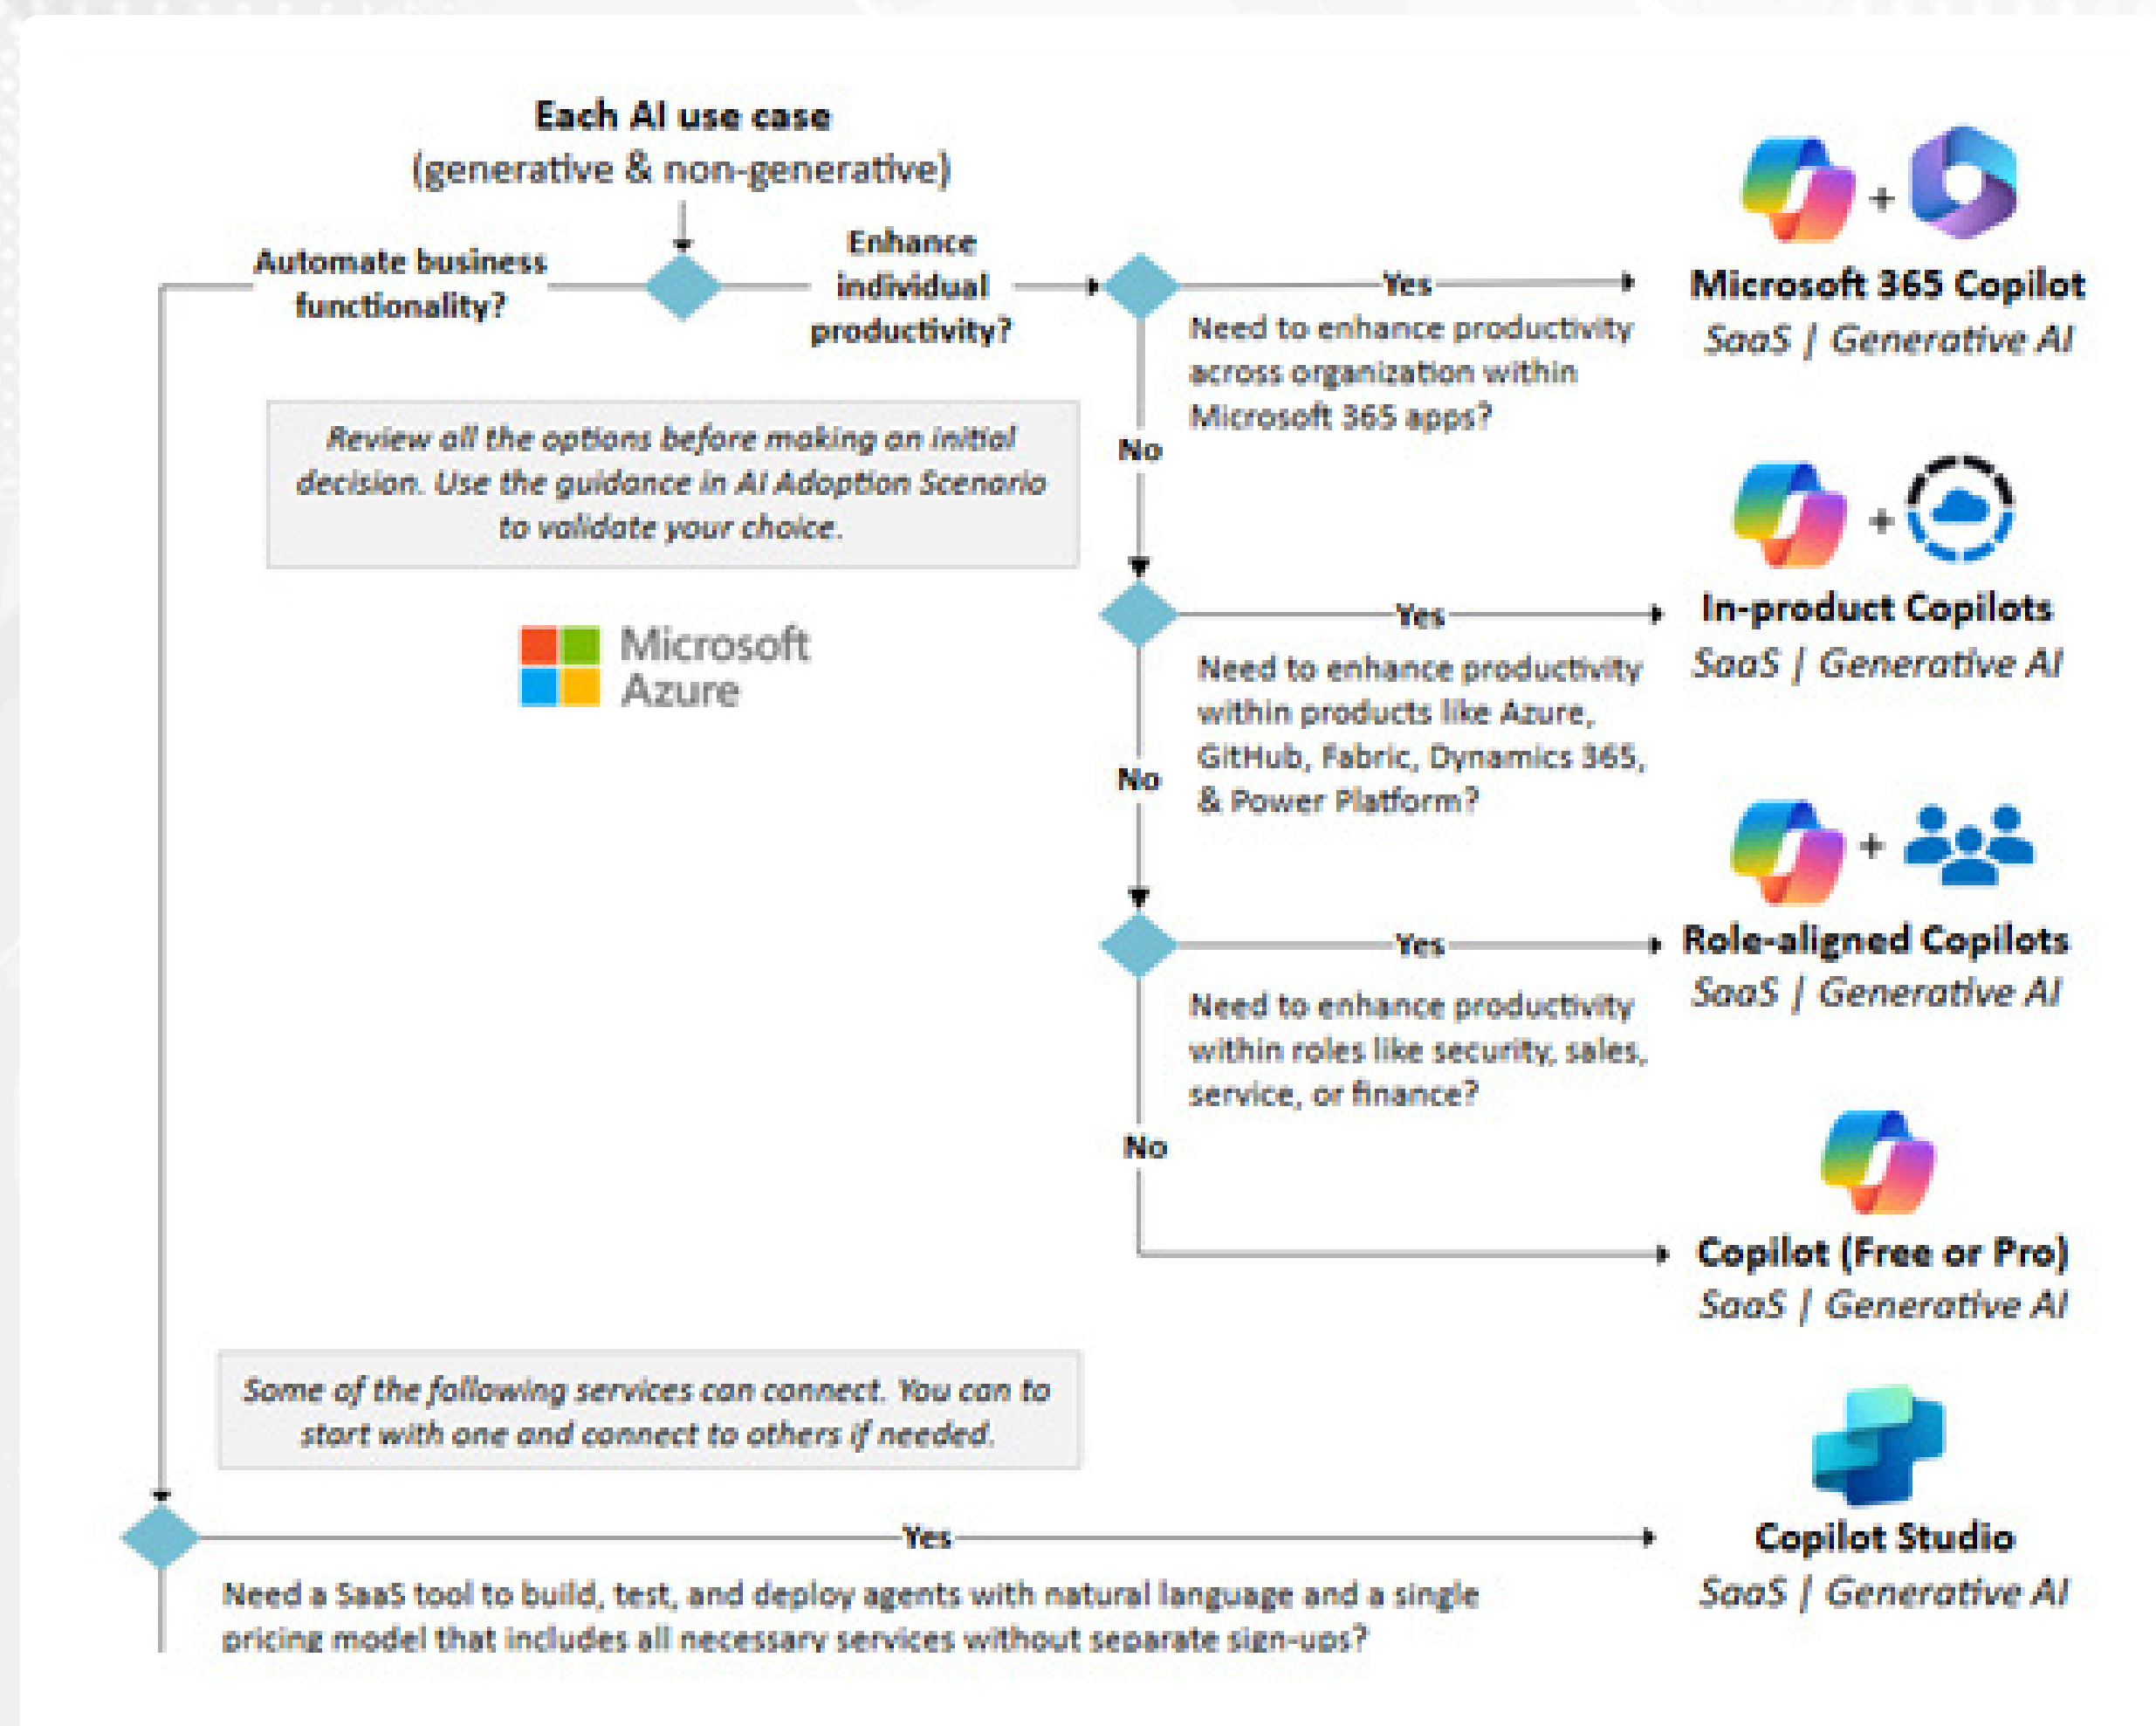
Each AI use case
(generative & non-generative)

Automate business functionality?

Enhance individual productivity?

Yes

Need to enhance productivity across organization within Microsoft 365 apps?

Microsoft 365 Copilot
SaaS | Generative AI

No

Review all the options before making an initial decision. Use the guidance in AI Adoption Scenario to validate your choice.

Microsoft Azure

Yes

Need to enhance productivity within products like Azure, GitHub, Fabric, Dynamics 365, & Power Platform?

In-product Copilots
SaaS | Generative AI

No

Yes

Need to enhance productivity within roles like security, sales, service, or finance?

Role-aligned Copilots
SaaS | Generative AI

No

Copilot (Free or Pro)
SaaS | Generative AI

Some of the following services can connect. You can to start with one and connect to others if needed.

Yes

Need a SaaS tool to build, test, and deploy agents with natural language and a single pricing model that includes all necessary services without separate sign-ups?

Copilot Studio
SaaS | Generative AI